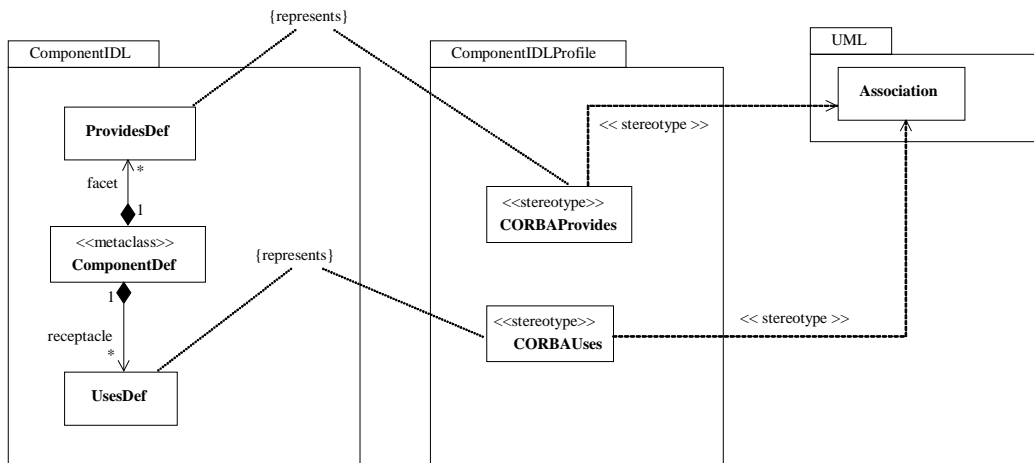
{represents}

ComponentIDL

ProvidesDef

*

facet

1

<<metaclass>>
ComponentDef

1

receptacle

*

UsesDef

{represents}

ComponentIDLProfile

<< stereotype >>

<<stereotype>>
CORBAProvides

<<stereotype>>
CORBAUses

<< stereotype >>

UML

Association